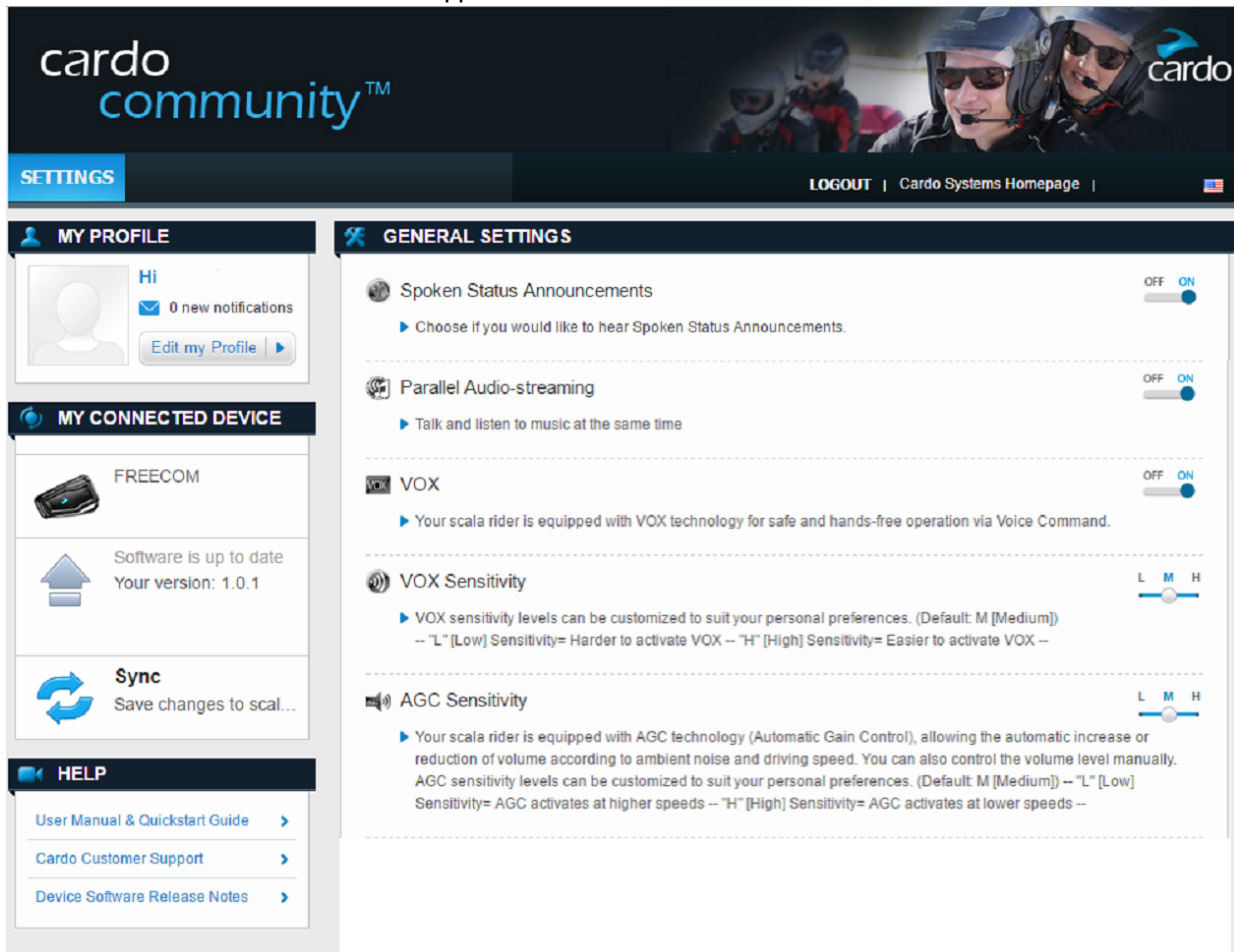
cardo community™

cardo

SETTINGS

LOGOUT | Cardo Systems Homepage |

MY PROFILE

Hi

0 new notifications

Edit my Profile

MY CONNECTED DEVICE

FREECOM

Software is up to date
Your version: 1.0.1

Sync
Save changes to scal...

HELP

User Manual & Quickstart Guide

Cardo Customer Support

Device Software Release Notes

GENERAL SETTINGS

Spoken Status Announcements

OFF ON

▶ Choose if you would like to hear Spoken Status Announcements.

Parallel Audio-streaming

OFF ON

▶ Talk and listen to music at the same time

VOX

OFF ON

▶ Your scala rider is equipped with VOX technology for safe and hands-free operation via Voice Command.

VOX Sensitivity

L M H

▶ VOX sensitivity levels can be customized to suit your personal preferences. (Default: M [Medium]) -- "L" [Low] Sensitivity= Harder to activate VOX -- "H" [High] Sensitivity= Easier to activate VOX --

AGC Sensitivity

L M H

▶ Your scala rider is equipped with AGC technology (Automatic Gain Control), allowing the automatic increase or reduction of volume according to ambient noise and driving speed. You can also control the volume level manually. AGC sensitivity levels can be customized to suit your personal preferences. (Default: M [Medium]) -- "L" [Low] Sensitivity= AGC activates at higher speeds -- "H" [High] Sensitivity= AGC activates at lower speeds --